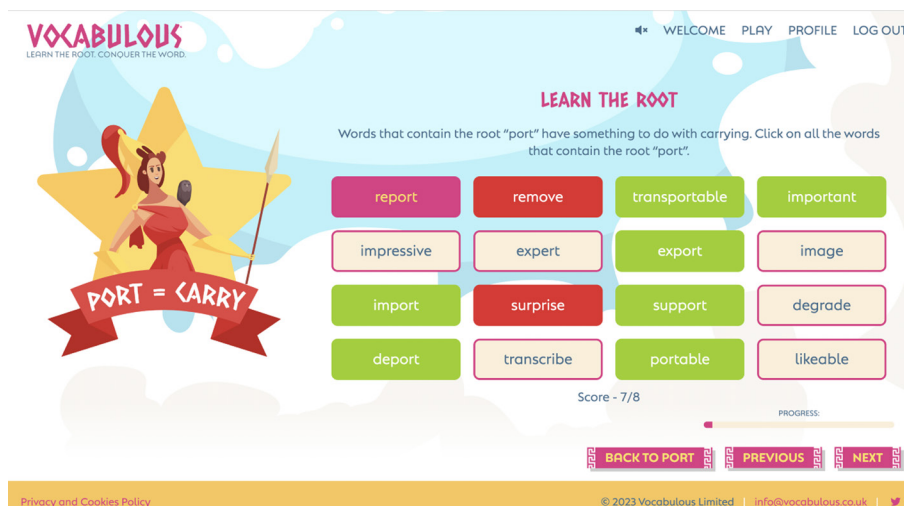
VOCABULOUS
LEARN THE ROOT. CONQUER THE WORD.

WELCOME PLAY PROFILE LOG OUT

PORT = CARRY

LEARN THE ROOT

Words that contain the root "port" have something to do with carrying. Click on all the words that contain the root "port".

| report | remove | transportable | important |
|---|---|---|---|
| impressive | expert | export | image |
| import | surprise | support | degrade |
| deport | transcribe | portable | likeable |

Score - 7/8

PROGRESS:

BACK TO PORT PREVIOUS NEXT

Privacy and Cookies Policy

© 2023 Vocabulous Limited | info@vocabulous.co.uk |